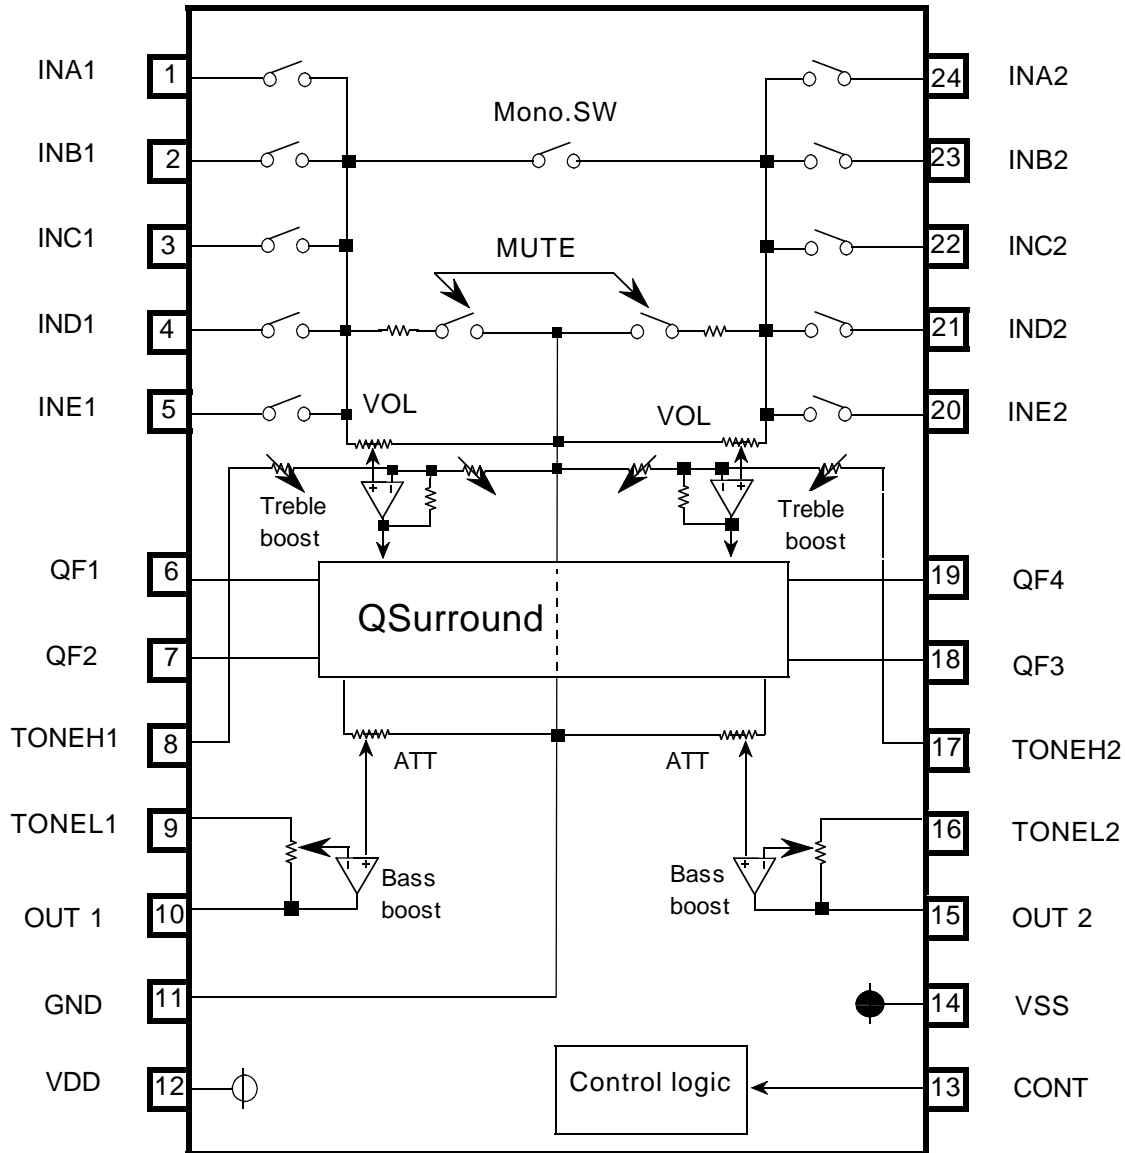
INA1 1
INB1 2
INC1 3
IND1 4
INE1 5
24 INA2
23 INB2
22 INC2
21 IND2
20 INE2

Mono.SW

MUTE

VOL

VOL

Treble boost

Treble boost

QF1 6
QF2 7
TONEH1 8
TONEL1 9
OUT 1 10
GND 11
VDD 12

19 QF4
18 QF3
17 TONEH2
16 TONEL2
15 OUT 2
14 VSS
13 CONT

QSurround

ATT

ATT

Bass boost

Bass boost

Control logic